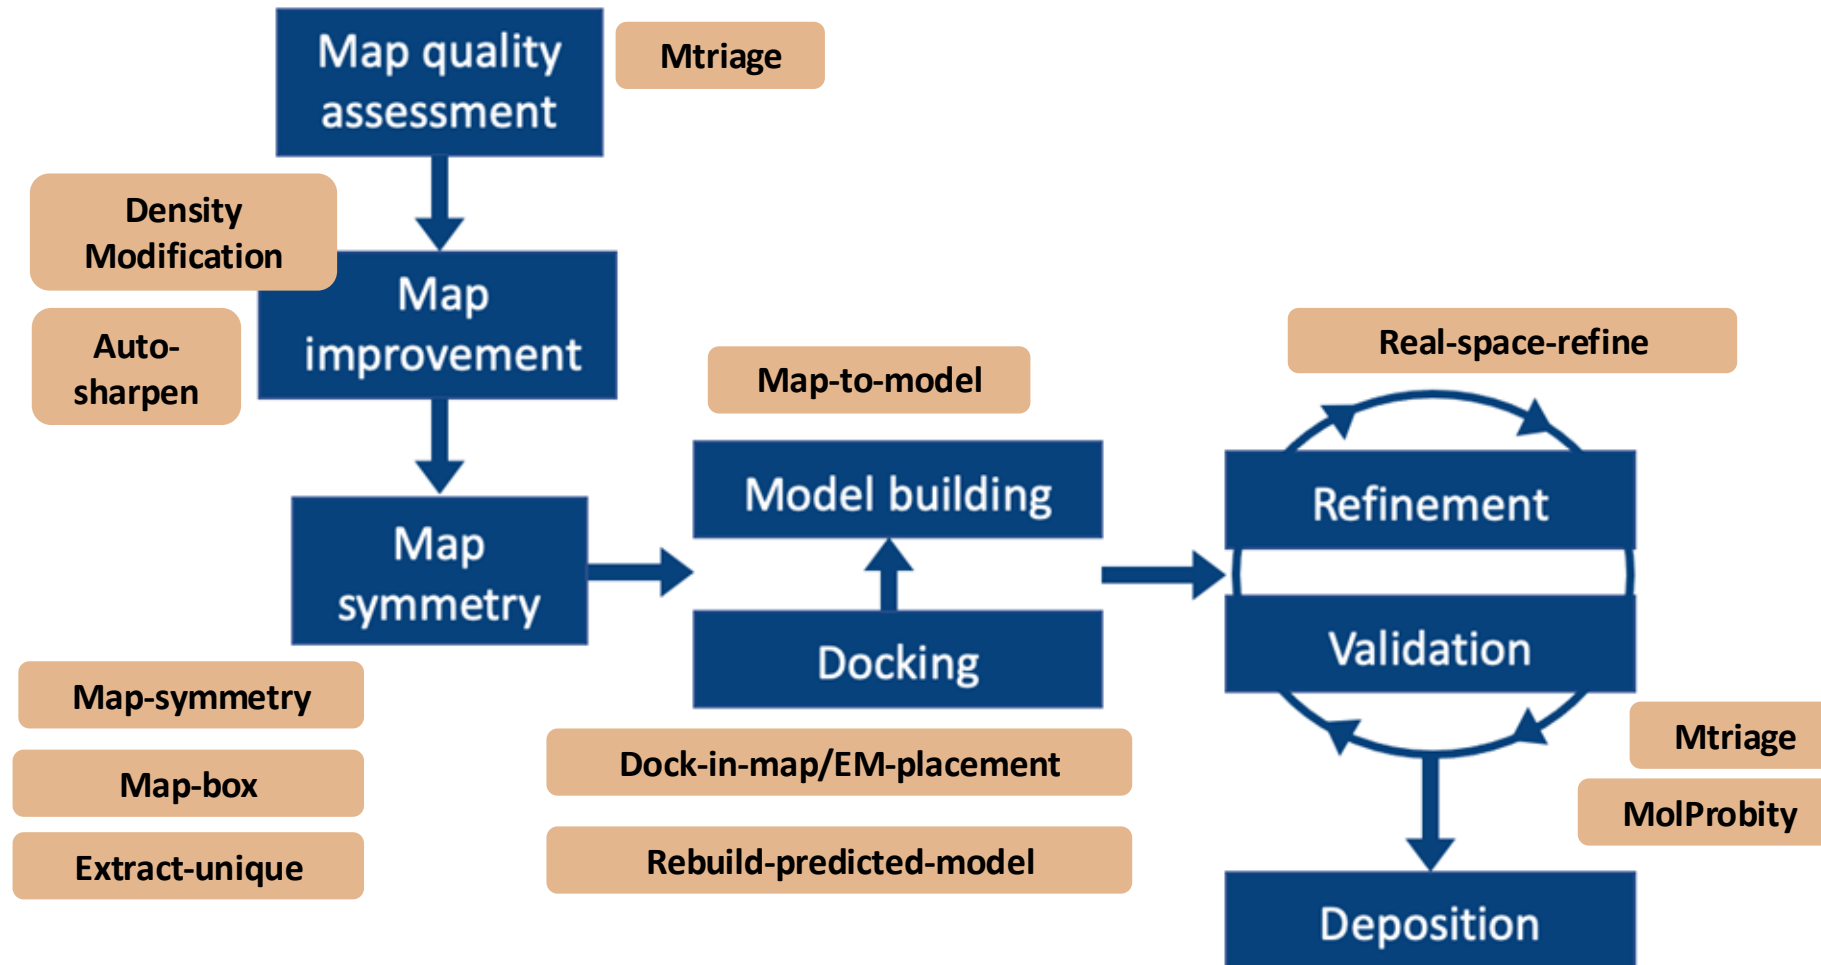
Map quality assessment

Mtriage

Density Modification

Map improvement

Auto-sharpen

Map symmetry

Map-symmetry

Map-box

Extract-unique

Map-to-model

Model building

Docking

Dock-in-map/EM-placement

Rebuild-predicted-model

Real-space-refine

Refinement

Validation

Mtriage

MolProbity

Deposition